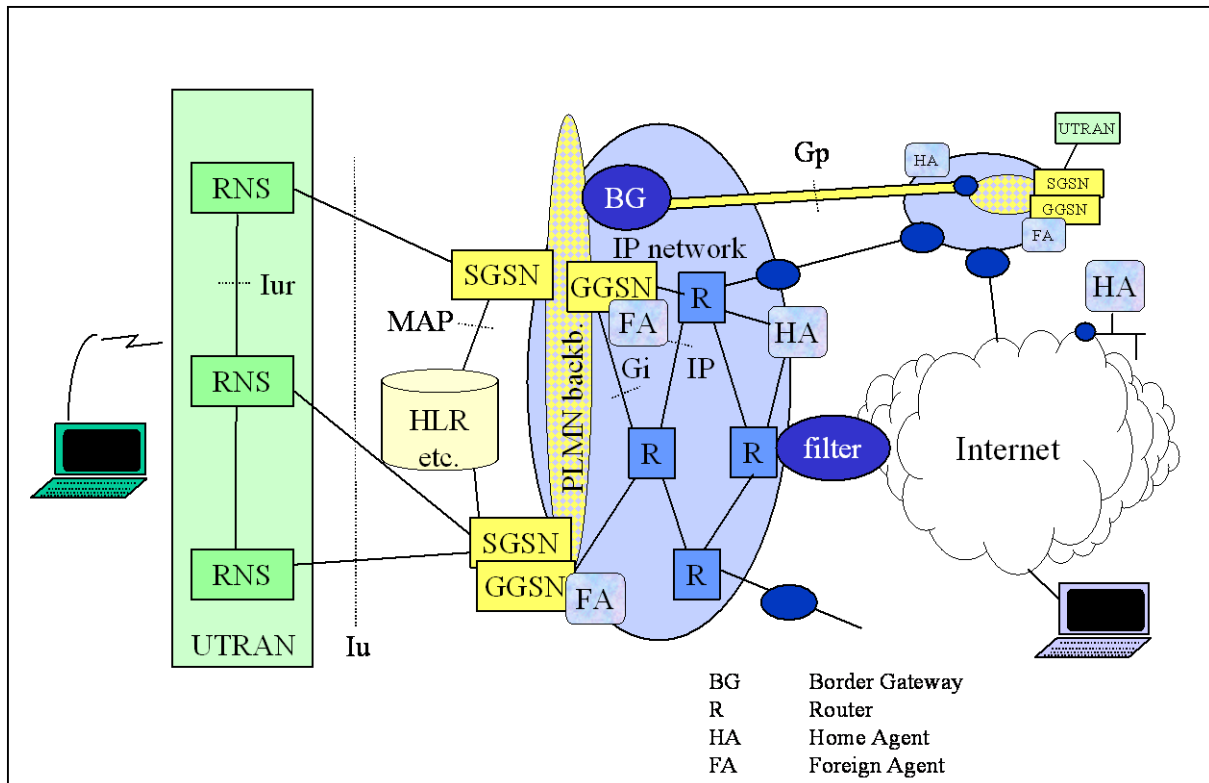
UTRAN
HA
Gp
SGSN
BG
GGSN
FA
RNS
IP network
SGSN
GGSN
R
Iur
HA
MAP
FA
HA
Gi
IP
RNS
PLMN backb.
HLR etc.
R
R
filter
Internet
SGSN
RNS
GGSN
FA
R
UTRAN
Iu

| BG | Border Gateway |
|---|---|
| R | Router |
| HA | Home Agent |
| FA | Foreign Agent |